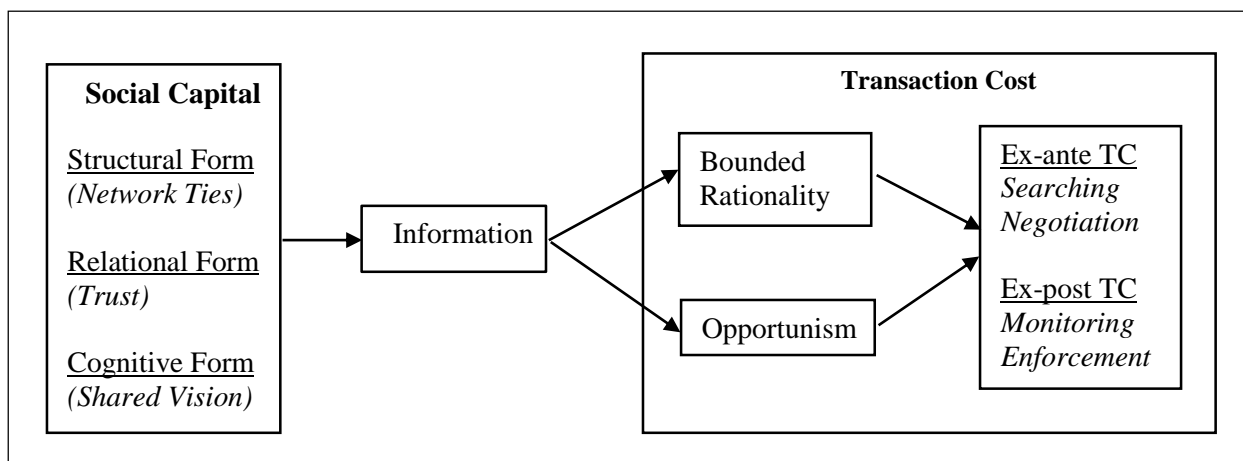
Social Capital

Structural Form
(Network Ties)

Relational Form
(Trust)

Cognitive Form
(Shared Vision)

Information

Transaction Cost

Bounded Rationality

Opportunism

Ex-ante TC
Searching
Negotiation

Ex-post TC
Monitoring
Enforcement